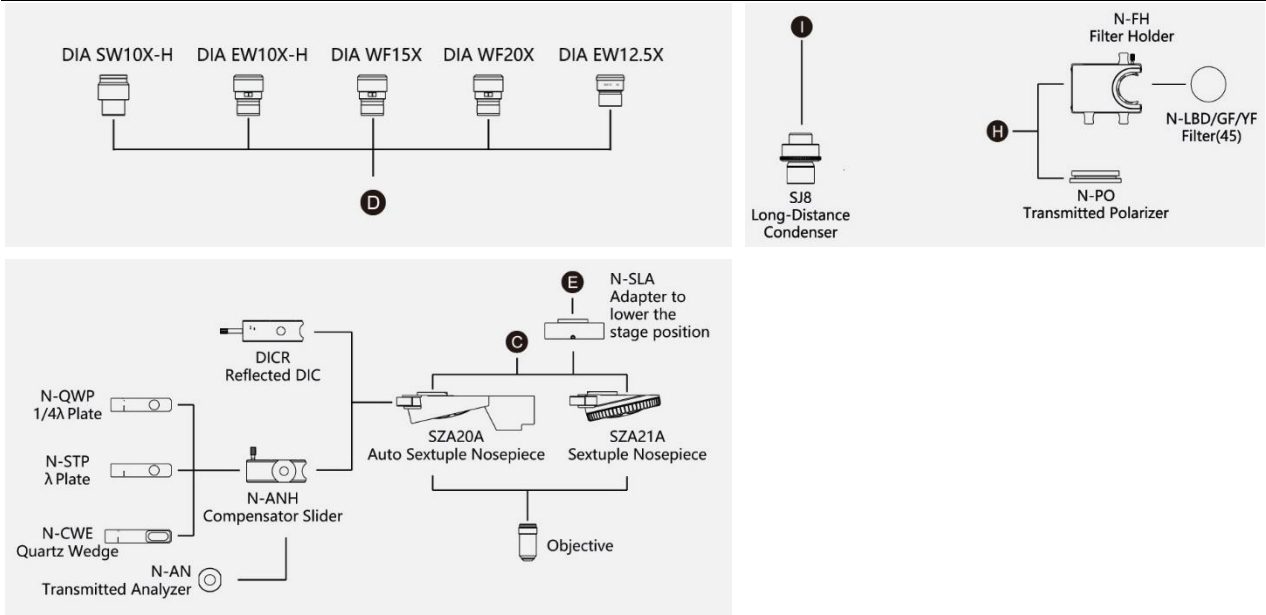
DIA SW10X-H DIA EW10X-H DIA WF15X DIA WF20X DIA EW12.5X

D

I

SJ8
Long-Distance
Condenser

N-FH
Filter Holder

H

N-LBD/GF/YF
Filter(45)

N-PO
Transmitted Polarizer

E

N-SLA
Adapter to lower the stage position

C

DICR
Reflected DIC

N-QWP
1/4λ Plate

N-STP
λ Plate

N-CWE
Quartz Wedge

N-ANH
Compensator Slider

SZA20A
Auto Sextuple Nosepiece

SZA21A
Sextuple Nosepiece

Objective

N-AN
Transmitted Analyzer